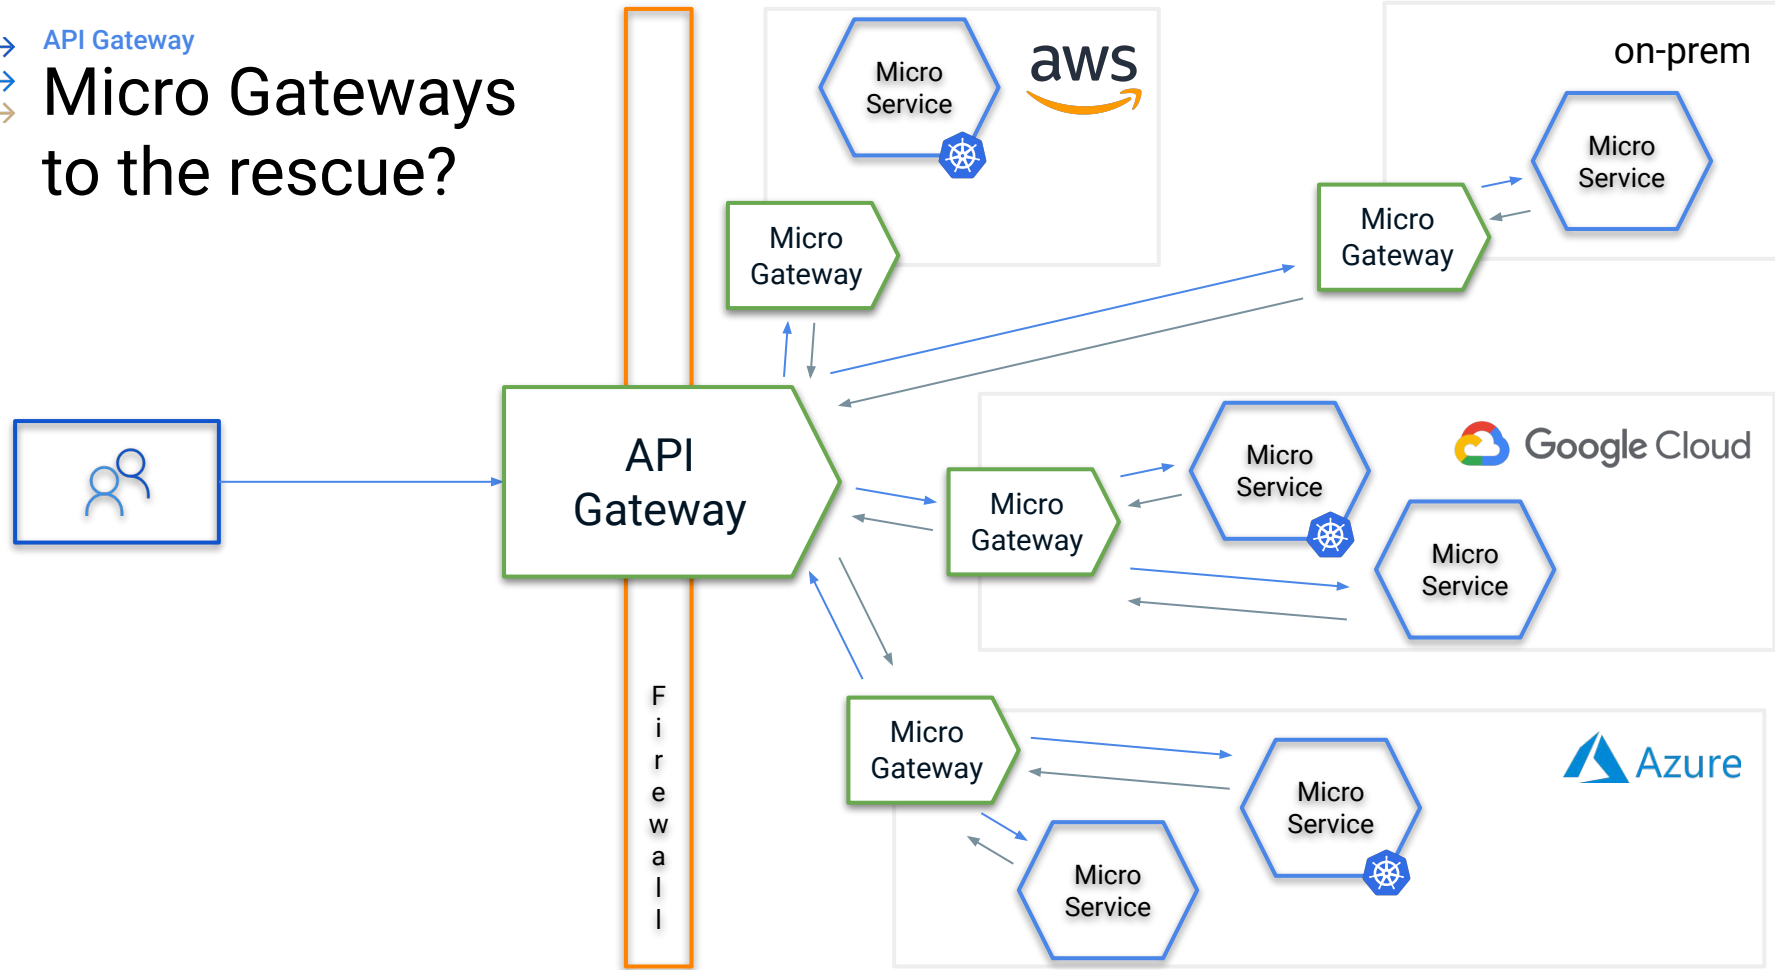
API Gateway

Micro Gateways to the rescue?

Micro Service

aws

on-prem

Micro Service

Micro Gateway

Micro Gateway

API Gateway

Micro Service

Google Cloud

Micro Gateway

Micro Service

Firewall

Micro Gateway

Micro Service

Azure

Micro Service